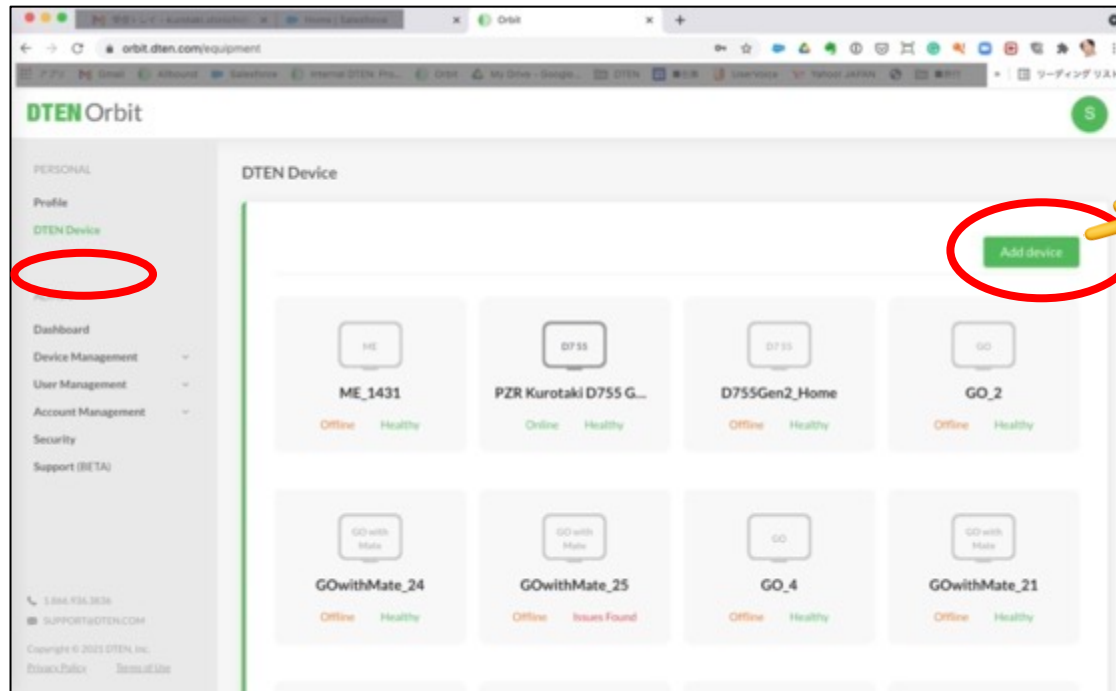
Orbit
orbit.dten.com/equipment
Gmail Salesforce Orbit My Drive DTEN
リーディング リスト

DTEN Orbit
S

PERSONAL
Profile
DTEN Device

Dashboard
Device Management
User Management
Account Management
Security
Support (BETA)

1.844.936.3836
SUPPORT@DTEN.COM
Copyright © 2021 DTEN, Inc.
Privacy Policy Terms of Use

DTEN Device

Add device

ME
ME_1431
Offline Healthy

D755
PZR Kurotaki D755 G...
Online Healthy

D755
D755Gen2_Home
Offline Healthy

GO
GO_2
Offline Healthy

GO with Mate
GOwithMate_24
Offline Healthy

GO with Mate
GOwithMate_25
Offline Issues Found

GO
GO_4
Offline Healthy

GO with Mate
GOwithMate_21
Offline Healthy